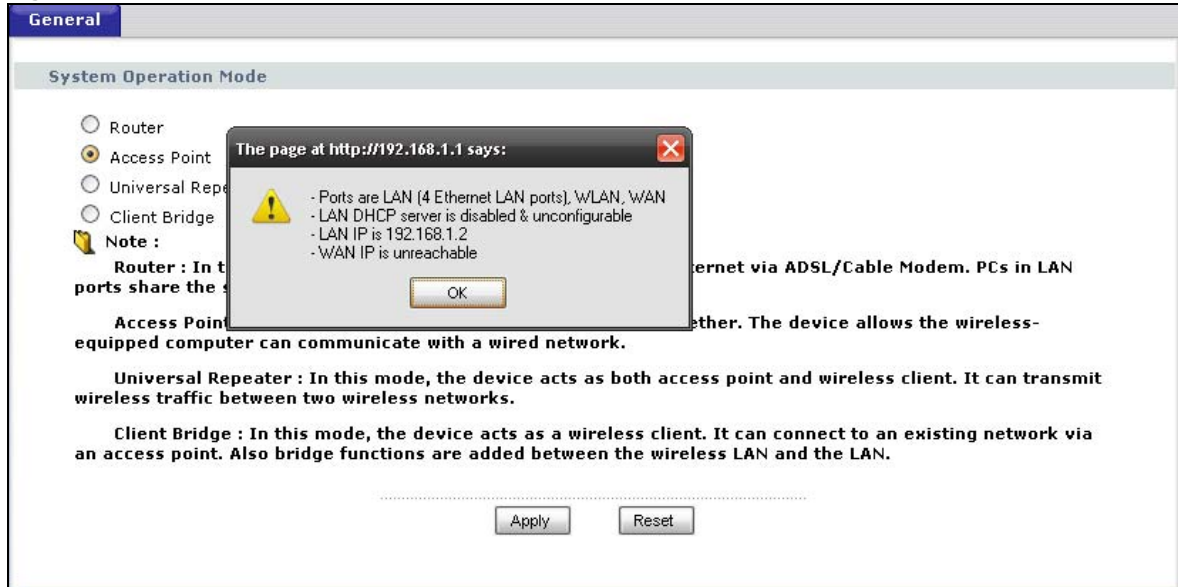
General

System Operation Mode

Router

Access Point

Universal Repe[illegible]

Client Bridge

Note :

Router : In t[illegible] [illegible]ernet via ADSL/Cable Modem. PCs in LAN ports share the s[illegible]

Access Point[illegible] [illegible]ether. The device allows the wireless-equipped computer can communicate with a wired network.

Universal Repeater : In this mode, the device acts as both access point and wireless client. It can transmit wireless traffic between two wireless networks.

Client Bridge : In this mode, the device acts as a wireless client. It can connect to an existing network via an access point. Also bridge functions are added between the wireless LAN and the LAN.

Apply Reset

The page at http://192.168.1.1 says:

- Ports are LAN (4 Ethernet LAN ports), WLAN, WAN
- LAN DHCP server is disabled & unconfigurable
- LAN IP is 192.168.1.2
- WAN IP is unreachable

OK